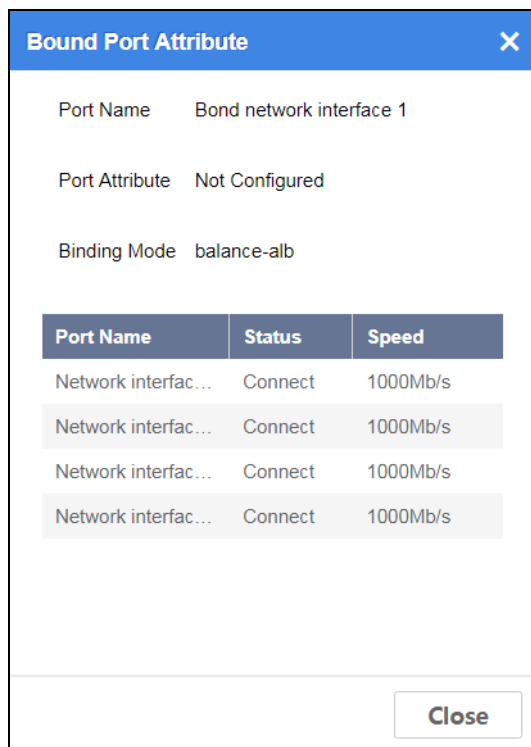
Bound Port Attribute ✕

Port Name Bond network interface 1

Port Attribute Not Configured

Binding Mode balance-alb

| Port Name | Status | Speed |
|---|---|---|
| Network interfac... | Connect | 1000Mb/s |
| Network interfac... | Connect | 1000Mb/s |
| Network interfac... | Connect | 1000Mb/s |
| Network interfac... | Connect | 1000Mb/s |

Close